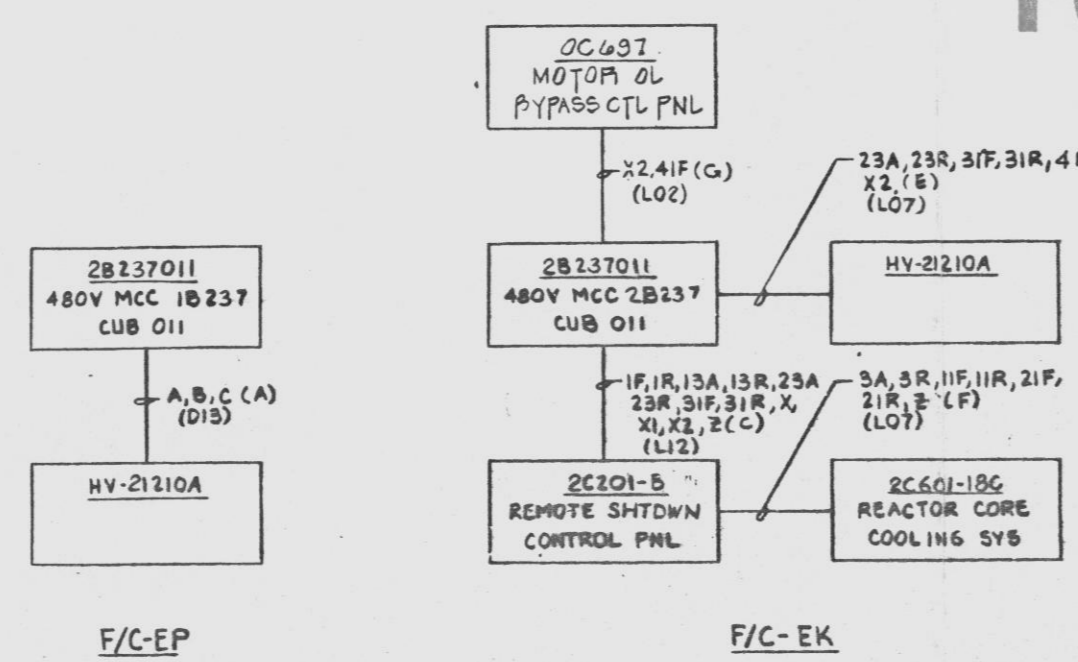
0C697
MOTOR OL
BYPASS CTL PNL

X2,41F (G)
(L02)

23A, 23R, 31F, 31R, 4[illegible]
X2, (E)
(L07)

2B237011
480V MCC 1B237
CUB 011

A, B, C (A)
(D13)

HV-21210A

2B237011
480V MCC 2B237
CUB 011

HV-21210A

1F, 1R, 13A, 13R, 23A
23R, 31F, 31R, X,
X1, X2, Z (C)
(L12)

3A, 3R, 11F, 11R, 21F,
21R, Z (F)
(L07)

2C201-B
REMOTE SHTDWN
CONTROL PNL

2C601-18C
REACTOR CORE
COOLING SYS

F/C-EP

F/C-EK